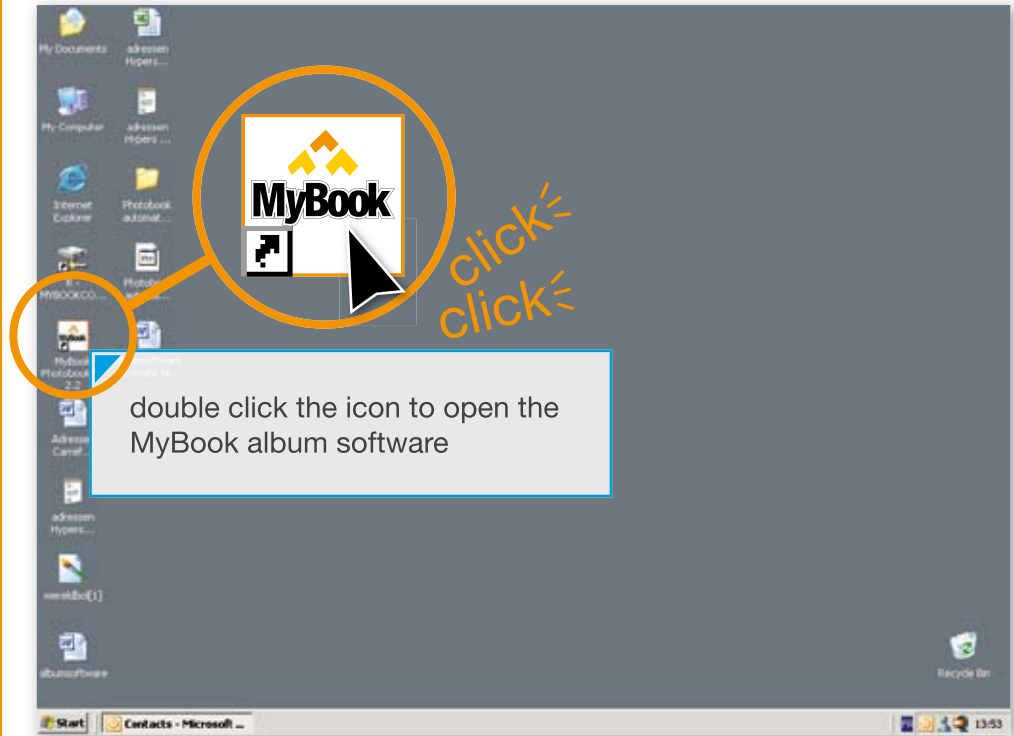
My Documents

adressen Hypers...

My Computer

adressen Hypers ...

Internet Explorer

Photobook automat...

k - MYBOOKCO...

Photobo...

MyBook Photobook 2.2

Adresse Carref...

adressen Hypers...

wereldbol[1]

albumsoftware

MyBook

click

click

double click the icon to open the MyBook album software

Recycle Bin

Start

Contacts - Microsoft ...

13:53